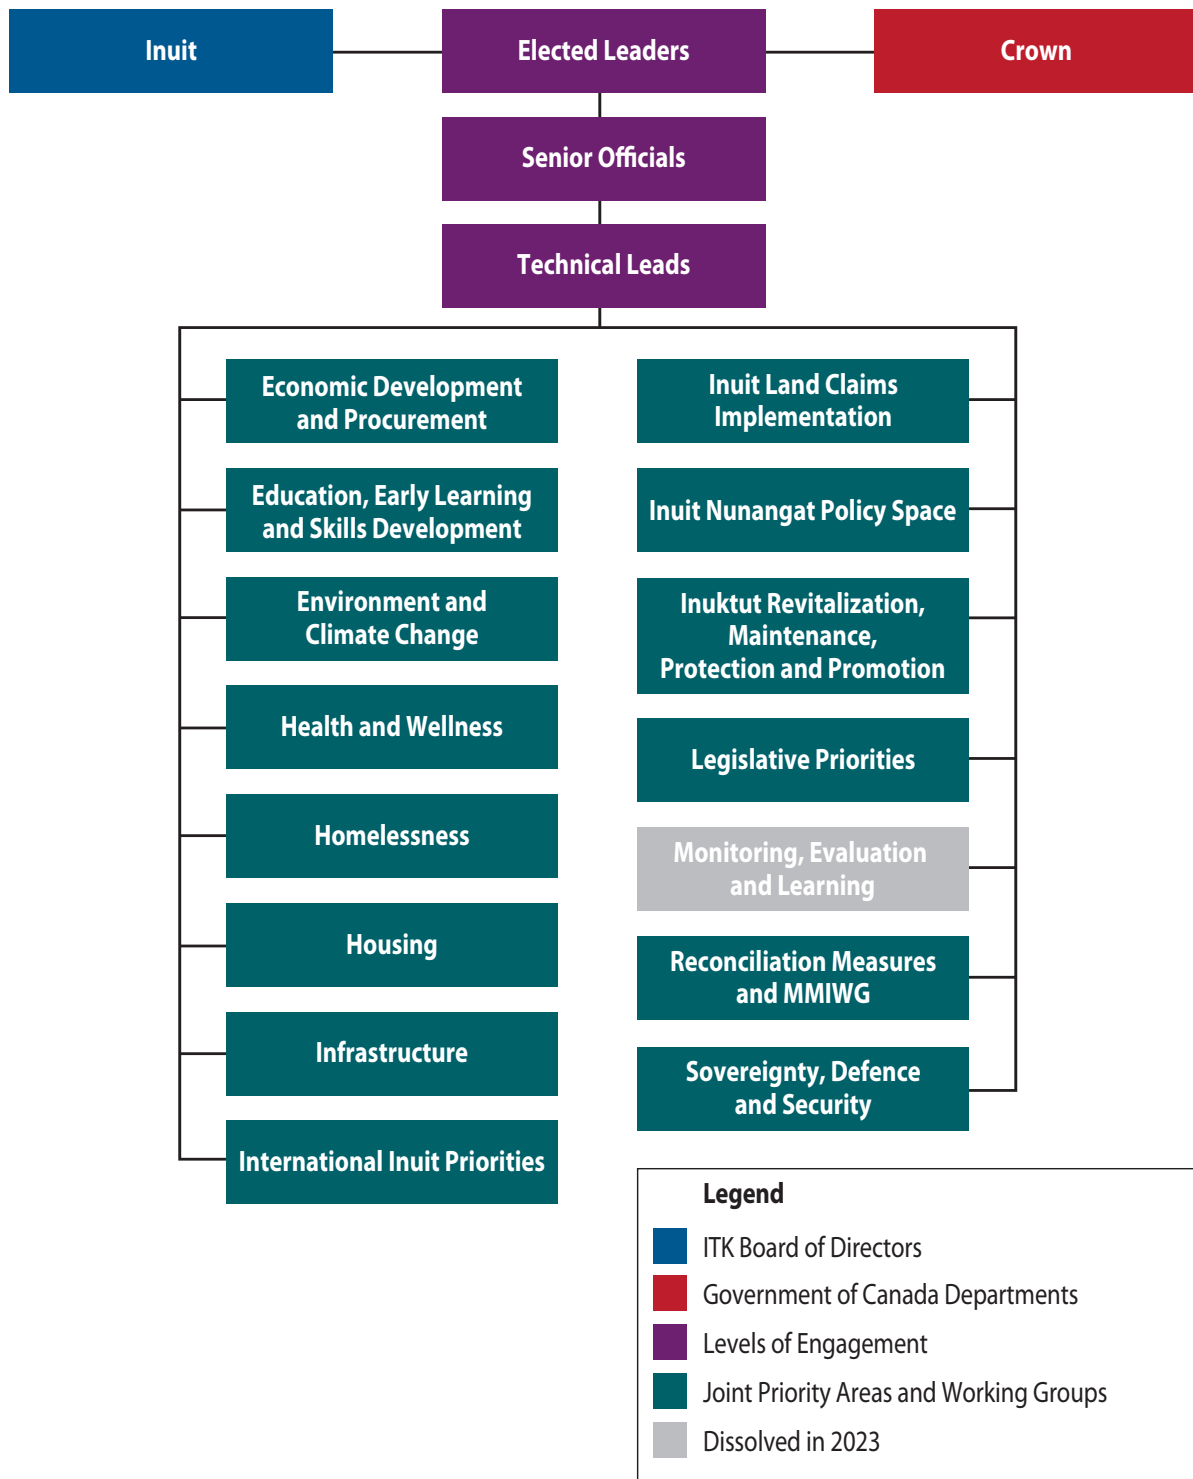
Inuit

Elected Leaders

Crown

Senior Officials

Technical Leads

Economic Development and Procurement

Education, Early Learning and Skills Development

Environment and Climate Change

Health and Wellness

Homelessness

Housing

Infrastructure

International Inuit Priorities

Inuit Land Claims Implementation

Inuit Nunangat Policy Space

Inuktut Revitalization, Maintenance, Protection and Promotion

Legislative Priorities

Monitoring, Evaluation and Learning

Reconciliation Measures and MMIWG

Sovereignty, Defence and Security

Legend

ITK Board of Directors

Government of Canada Departments

Levels of Engagement

Joint Priority Areas and Working Groups

Dissolved in 2023